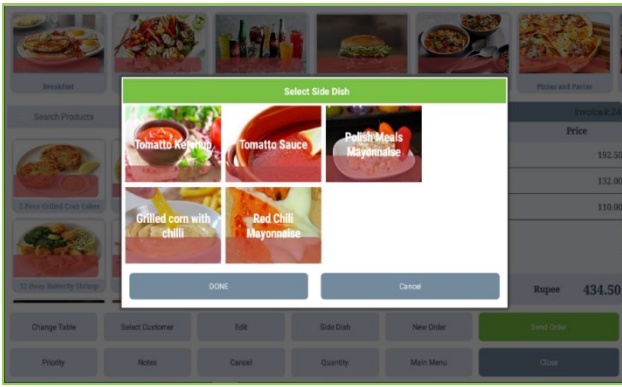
Breakfast

Pizzas and Pastas

Search Products

Invoice # 24

Price

192.50

132.00

110.00

2 Pcs Grilled Crab Cakes

12 Pcs Butterfly Shrimp

Rupee 434.50

Select Side Dish

Tomato Ketchup

Tomato Sauce

Polish Meals Mayonnaise

Grilled corn with chilli

Red Chili Mayonnaise

DONE

Cancel

Change Table

Select Customer

Edit

Side Dish

New Order

Send Order

Priority

Notes

Cancel

Quantity

Main Menu

Close